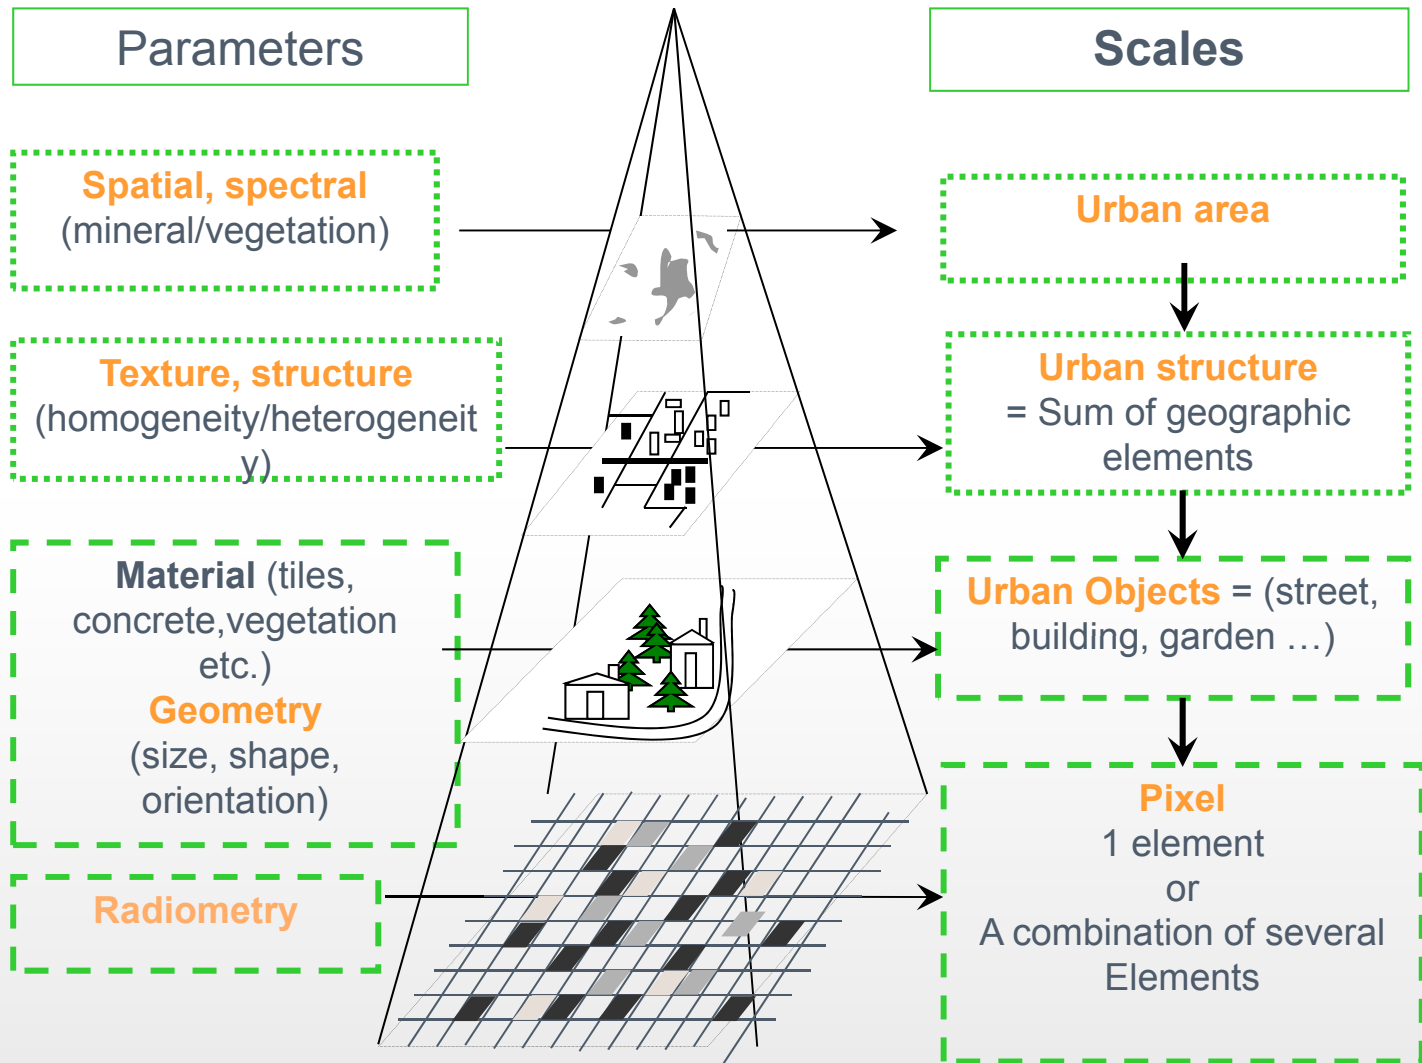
Parameters

Scales

Spatial, spectral
(mineral/vegetation)

Urban area

Texture, structure
(homogeneity/heterogeneity)

Urban structure
= Sum of geographic elements

Material (tiles, concrete,vegetation etc.)
Geometry
(size, shape, orientation)

Urban Objects = (street, building, garden …)

Radiometry

Pixel
1 element
or
A combination of several Elements